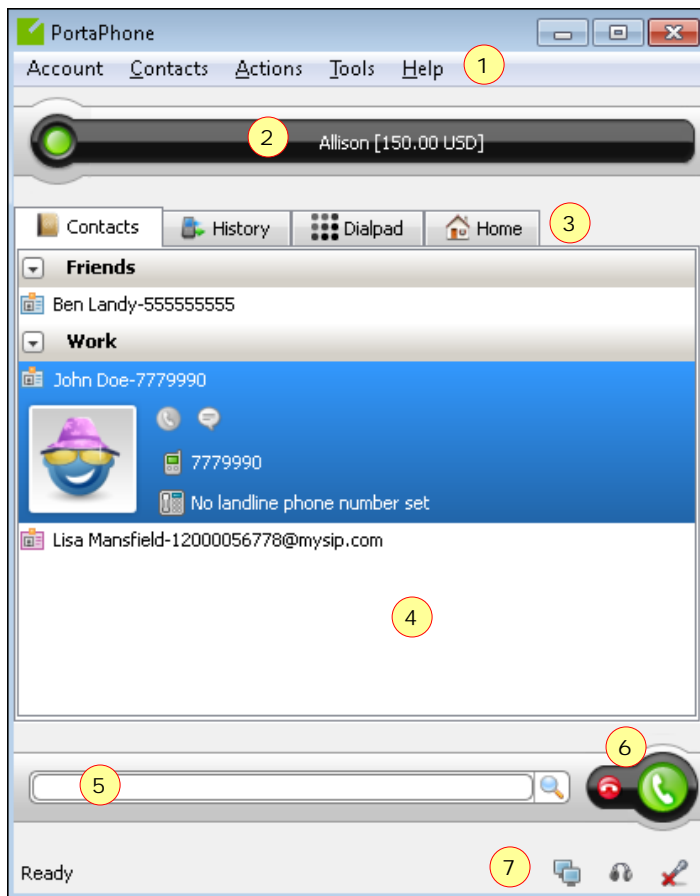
PortaPhone

Account Contacts Actions Tools Help 1

2 Allison [150.00 USD]

Contacts History Dialpad Home 3

Friends

Ben Landy-555555555

Work

John Doe-7779990

7779990

No landline phone number set

Lisa Mansfield-12000056778@mysip.com

4

5

6

Ready 7